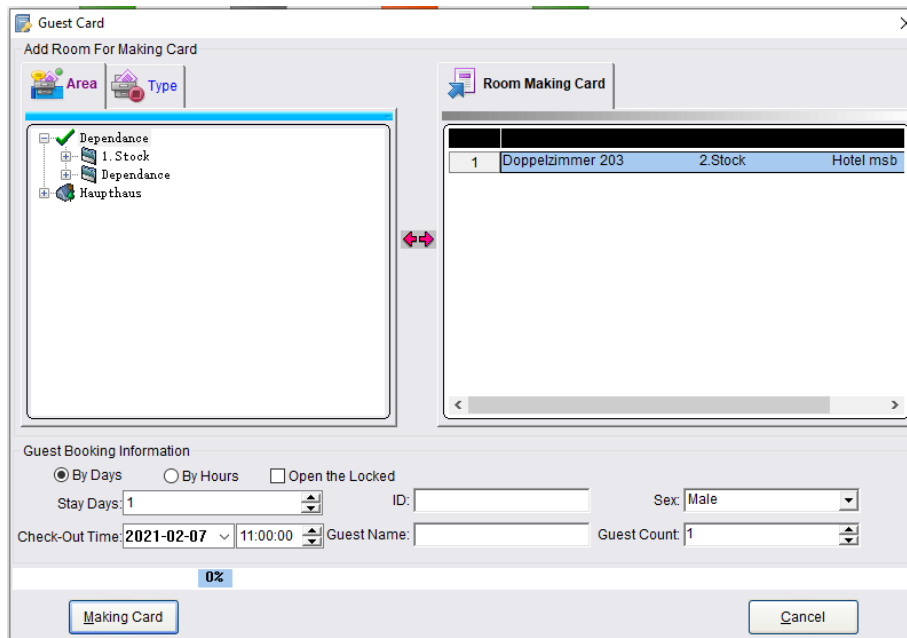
Guest Card

Add Room For Making Card

Area

Type

Dependance
1. Stock
Dependance
Haupthaus

Room Making Card

| | | | |
|---|---|---|---|
| 1 | Doppelzimmer 203 | 2.Stock | Hotel msb |

Guest Booking Information

By Days
By Hours
Open the Locked

Stay Days: 1

ID:

Sex: Male

Check-Out Time: 2021-02-07 11:00:00

Guest Name:

Guest Count: 1

0%

Making Card

Cancel